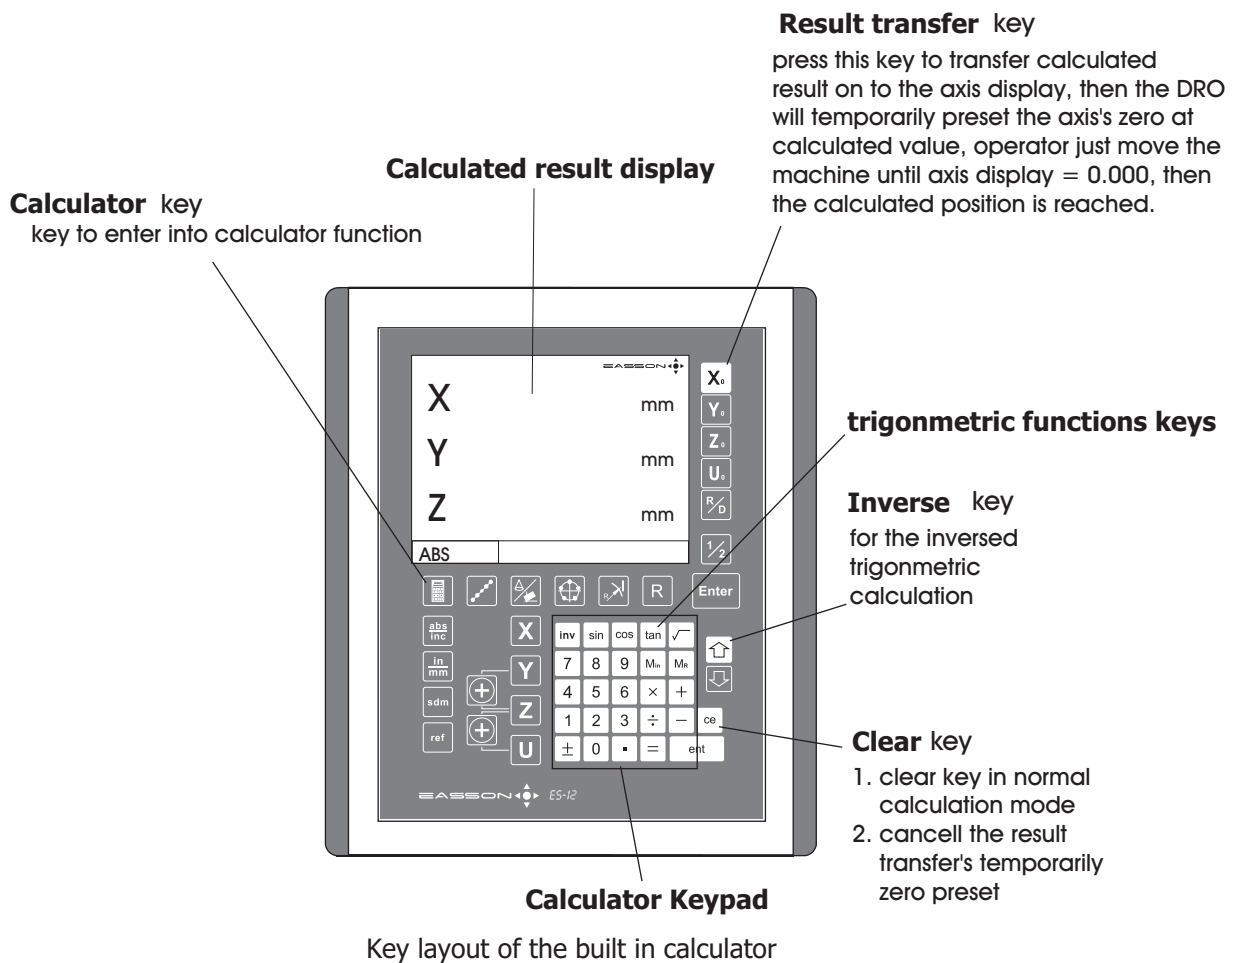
**Result transfer** key

press this key to transfer calculated result on to the axis display, then the DRO will temporarily preset the axis's zero at calculated value, operator just move the machine until axis display = 0.000, then the calculated position is reached.

**Calculated result display**

**Calculator** key
key to enter into calculator function

EASSON

X mm
Y mm
Z mm

ABS

$X_0$
$Y_0$
$Z_0$
$U_0$
R/D
1/2

**trigonmetric functions keys**

**Inverse** key
for the inversed trigonmetric calculation

R
Enter

abs/inc
in/mm
sdm
ref

X
Y
Z
U

inv sin cos tan √
7 8 9 $M_{in}$ $M_R$
4 5 6 × +
1 2 3 ÷ − ce
± 0 ▪ = ent

**Clear** key
1. clear key in normal calculation mode
2. cancell the result transfer's temporarily zero preset

EASSON ES-12

**Calculator Keypad**

Key layout of the built in calculator